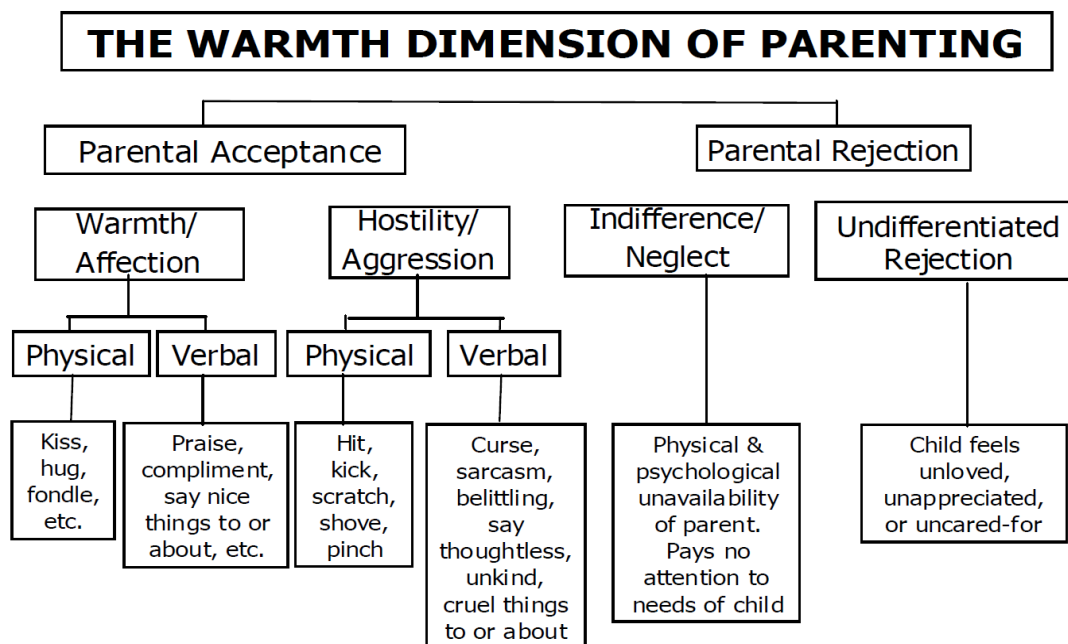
THE WARMTH DIMENSION OF PARENTING

Parental Acceptance

Parental Rejection

Warmth/ Affection

Hostility/ Aggression

Indifference/ Neglect

Undifferentiated Rejection

Physical

Verbal

Physical

Verbal

Kiss, hug, fondle, etc.

Praise, compliment, say nice things to or about, etc.

Hit, kick, scratch, shove, pinch

Curse, sarcasm, belittling, say thoughtless, unkind, cruel things to or about

Physical & psychological unavailability of parent. Pays no attention to needs of child

Child feels unloved, unappreciated, or uncared-for